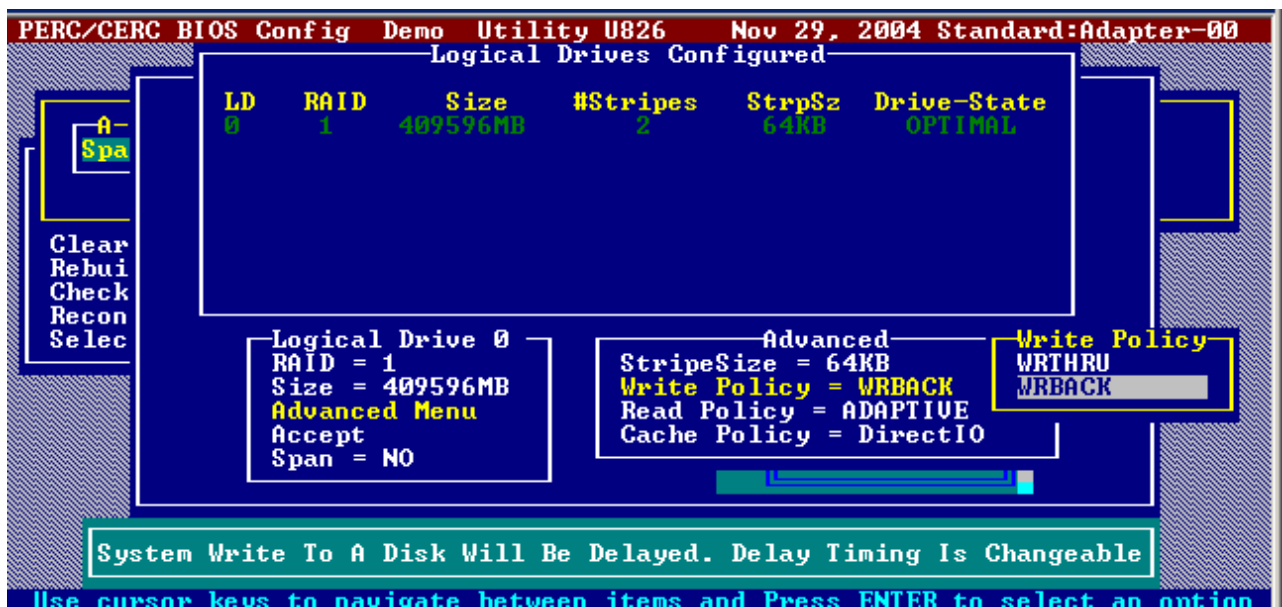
PERC/CERC BIOS Config Demo Utility U826 Nov 29, 2004 Standard:Adapter-00

Logical Drives Configured

| LD | RAID | Size | #Stripes | StrpSz | Drive-State |
|---|---|---|---|---|---|
| 0 | 1 | 409596MB | 2 | 64KB | OPTIMAL |

A-
Spa

Clear
Rebui
Check
Recon
Selec

Logical Drive 0
RAID = 1
Size = 409596MB
Advanced Menu
Accept
Span = NO

Advanced
StripeSize = 64KB
Write Policy = WRBACK
Read Policy = ADAPTIVE
Cache Policy = DirectIO

Write Policy
WRTHRU
WRBACK

System Write To A Disk Will Be Delayed. Delay Timing Is Changeable

Use cursor keys to navigate between items and Press ENTER to select an option